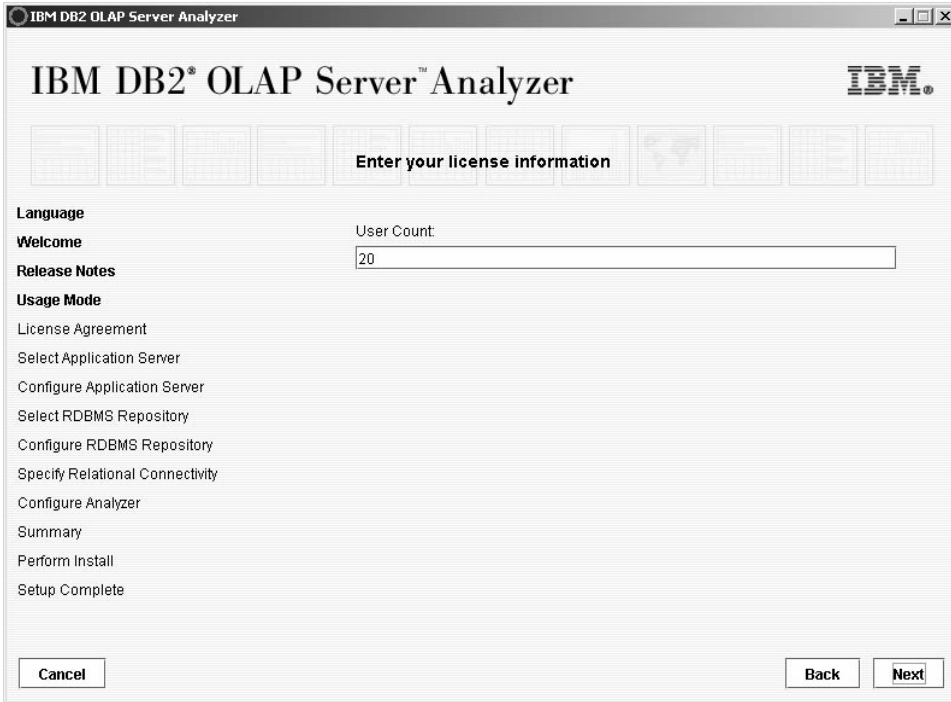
IBM DB2 OLAP Server Analyzer

IBM DB2® OLAP Server™ Analyzer

IBM.

Enter your license information

Language
Welcome
Release Notes
Usage Mode
License Agreement
Select Application Server
Configure Application Server
Select RDBMS Repository
Configure RDBMS Repository
Specify Relational Connectivity
Configure Analyzer
Summary
Perform Install
Setup Complete

User Count:

20

Cancel

Back

Next